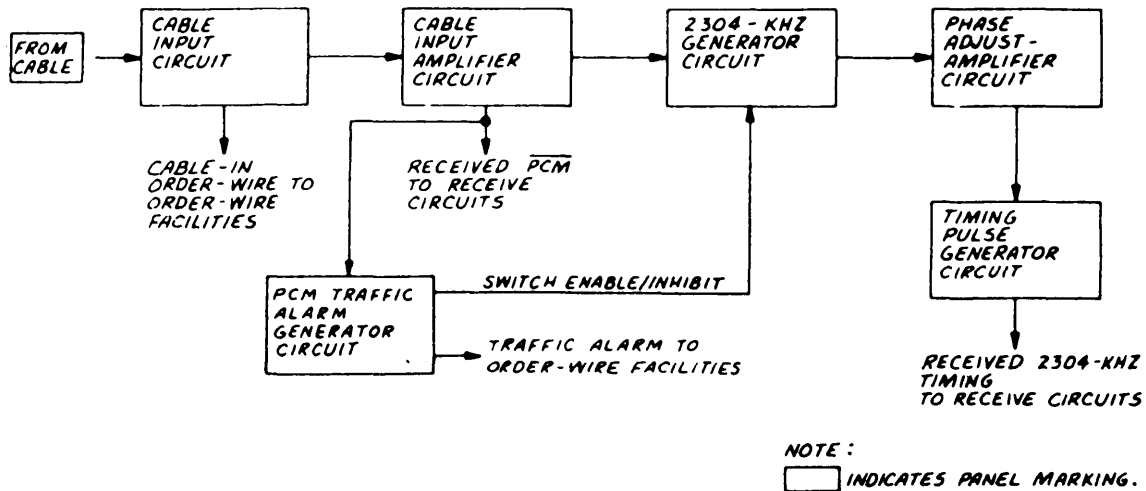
FROM CABLE

CABLE INPUT CIRCUIT

CABLE INPUT AMPLIFIER CIRCUIT

2304 - KHZ GENERATOR CIRCUIT

PHASE ADJUST-AMPLIFIER CIRCUIT

CABLE-IN ORDER-WIRE TO ORDER-WIRE FACILITIES

RECEIVED $\overline{PCM}$ TO RECEIVE CIRCUITS

TIMING PULSE GENERATOR CIRCUIT

SWITCH ENABLE/INHIBIT

PCM TRAFFIC ALARM GENERATOR CIRCUIT

TRAFFIC ALARM TO ORDER-WIRE FACILITIES

RECEIVED 2304-KHZ TIMING TO RECEIVE CIRCUITS

NOTE:

INDICATES PANEL MARKING.